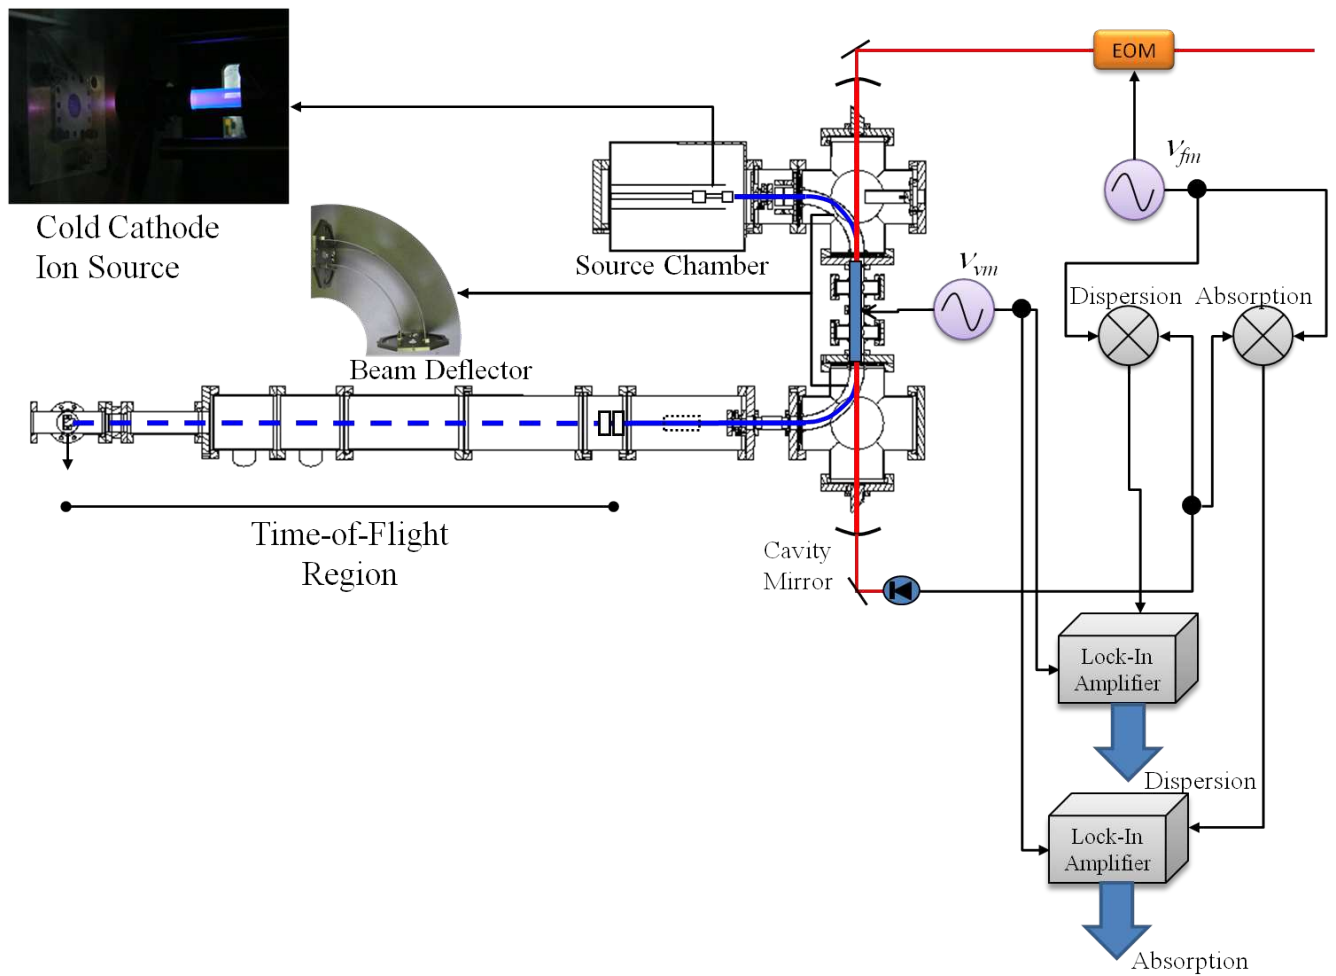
Cold Cathode Ion Source

EOM

$V_{fm}$

Source Chamber

$V_{vm}$

Dispersion Absorption

Beam Deflector

Time-of-Flight Region

Cavity Mirror

Lock-In Amplifier

Dispersion

Lock-In Amplifier

Absorption